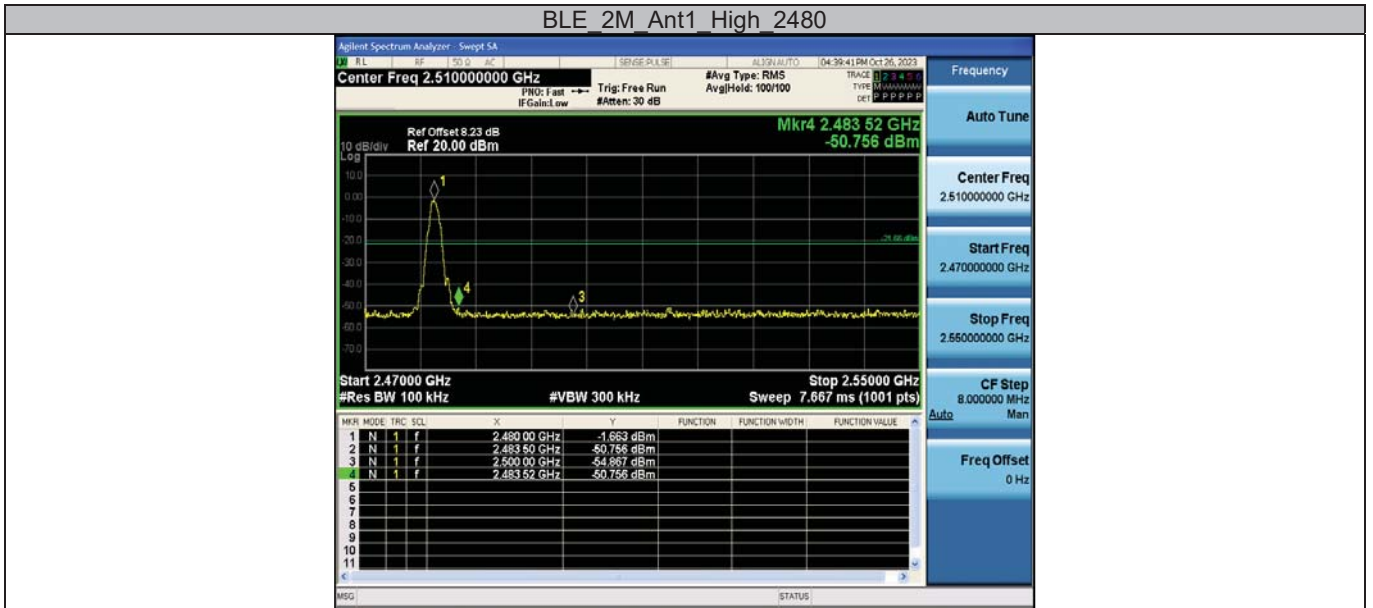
BLE_2M_Ant1_High_2480

Agilent Spectrum Analyzer - Swept SA

RL RF 50 Ω AC SENSE:PULSE ALIGN AUTO 04:39:41 PM Oct 26, 2023

Center Freq 2.510000000 GHz

PNO: Fast IFGain:Low

Trig: Free Run #Atten: 30 dB

#Avg Type: RMS Avg|Hold: 100/100

TRACE 1 2 3 4 5 6 TYPE M WWWWW DET P P P P P P

Frequency

Ref Offset 8.23 dB

10 dB/div Ref 20.00 dBm

Log

Mkr4 2.483 52 GHz -50.756 dBm

10.0 0.00 -10.0 -20.0 -30.0 -40.0 -50.0 -60.0 -70.0

-21.66 dBm

1 4 3

Start 2.47000 GHz

#Res BW 100 kHz

#VBW 300 kHz

Stop 2.55000 GHz

Sweep 7.667 ms (1001 pts)

| MKR | MODE | TRC | SCL | X | Y | FUNCTION | FUNCTION WIDTH | FUNCTION VALUE |
|---|---|---|---|---|---|---|---|---|
| 1 | N | 1 | f | 2.480 00 GHz | -1.663 dBm | | | |
| 2 | N | 1 | f | 2.483 50 GHz | -50.756 dBm | | | |
| 3 | N | 1 | f | 2.500 00 GHz | -54.867 dBm | | | |
| 4 | N | 1 | f | 2.483 52 GHz | -50.756 dBm | | | |
| 5 | | | | | | | | |
| 6 | | | | | | | | |
| 7 | | | | | | | | |
| 8 | | | | | | | | |
| 9 | | | | | | | | |
| 10 | | | | | | | | |
| 11 | | | | | | | | |

Auto Tune

Center Freq 2.510000000 GHz

Start Freq 2.470000000 GHz

Stop Freq 2.550000000 GHz

CF Step 8.000000 MHz Auto Man

Freq Offset 0 Hz

MSG

STATUS